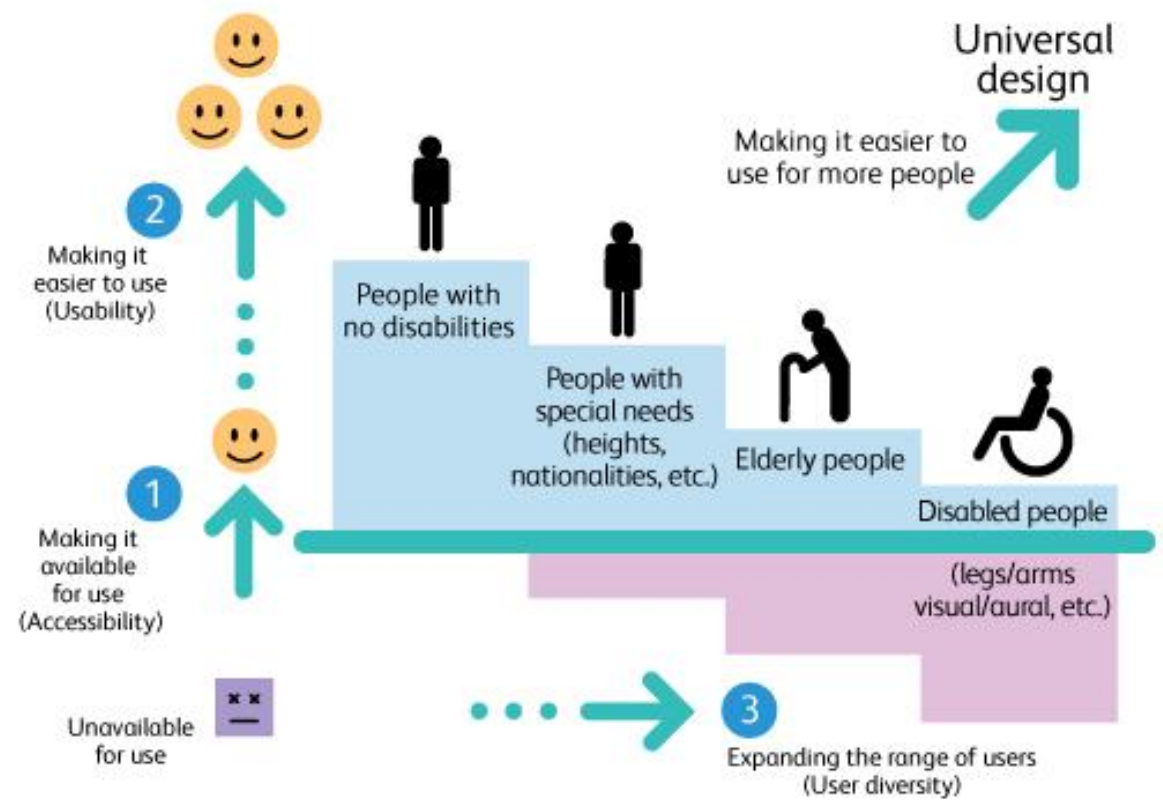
Universal design

Making it easier to use for more people

2

Making it easier to use (Usability)

People with no disabilities

People with special needs (heights, nationalities, etc.)

Elderly people

Disabled people

1

Making it available for use (Accessibility)

(legs/arms visual/aural, etc.)

Unavailable for use

3

Expanding the range of users (User diversity)